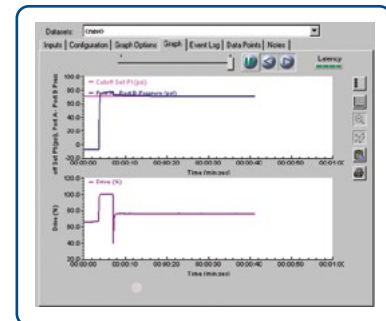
Datasets: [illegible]

Inputs | Configuration | Graph Options | Graph | Event Log | Data Points | Notes

Latency

Cutoff Set Pt (psi)
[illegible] Port B Pressure (psi)

100.0
80.0
60.0
40.0
20.0
0.0

off Set Pt(psi), Port A, Port B Press

00:00:00 00:00:10 00:00:20 00:00:30 00:00:40 00:00:50 00:01:00

Time (min:sec)

Drive (%)

120.0
100.0
80.0
60.0
40.0
20.0
0.0

Drive (%)

00:00:00 00:00:10 00:00:20 00:00:30 00:00:40 00:00:50 00:01:00

Time (min:sec)